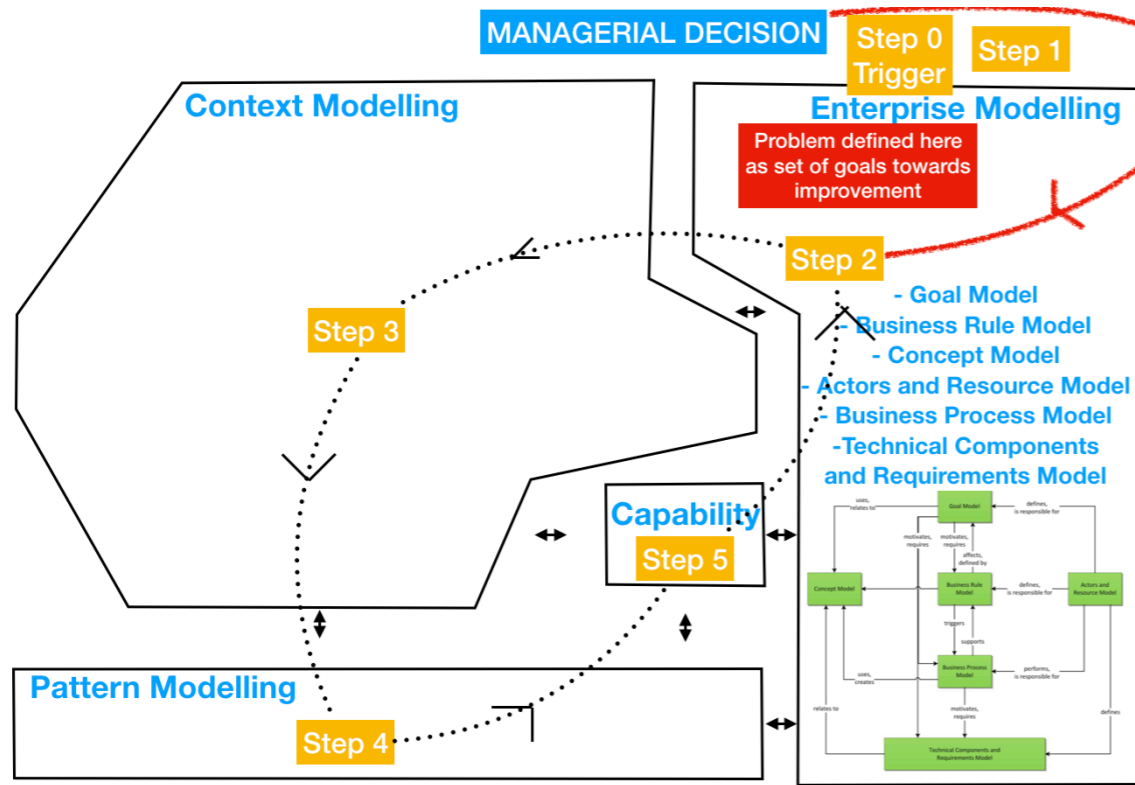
MANAGERIAL DECISION

Step 0 Trigger

Step 1

Context Modelling

Enterprise Modelling

Problem defined here as set of goals towards improvement

Step 2

Step 3

- Goal Model
- Business Rule Model
- Concept Model
- Actors and Resource Model
- Business Process Model
-Technical Components and Requirements Model

Capability

Step 5

Pattern Modelling

Step 4

Goal Model

uses, relates to

defines, is responsible for

motivates, requires

motivates, requires

affects, defined by

Concept Model

Business Rule Model

defines, is responsible for

Actors and Resource Model

triggers

supports

uses, creates

Business Process Model

performs, is responsible for

motivates, requires

relates to

defines

Technical Components and Requirements Model